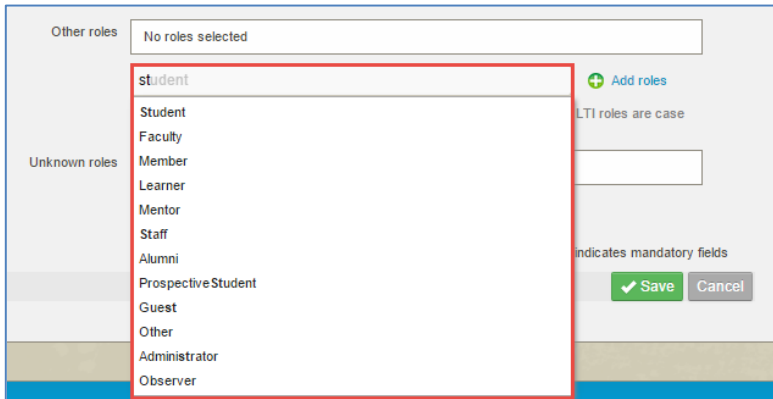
Other roles

No roles selected

student

Add roles

LTI roles are case

Unknown roles

Student
Faculty
Member
Learner
Mentor
Staff
Alumni
ProspectiveStudent
Guest
Other
Administrator
Observer

indicates mandatory fields

Save

Cancel